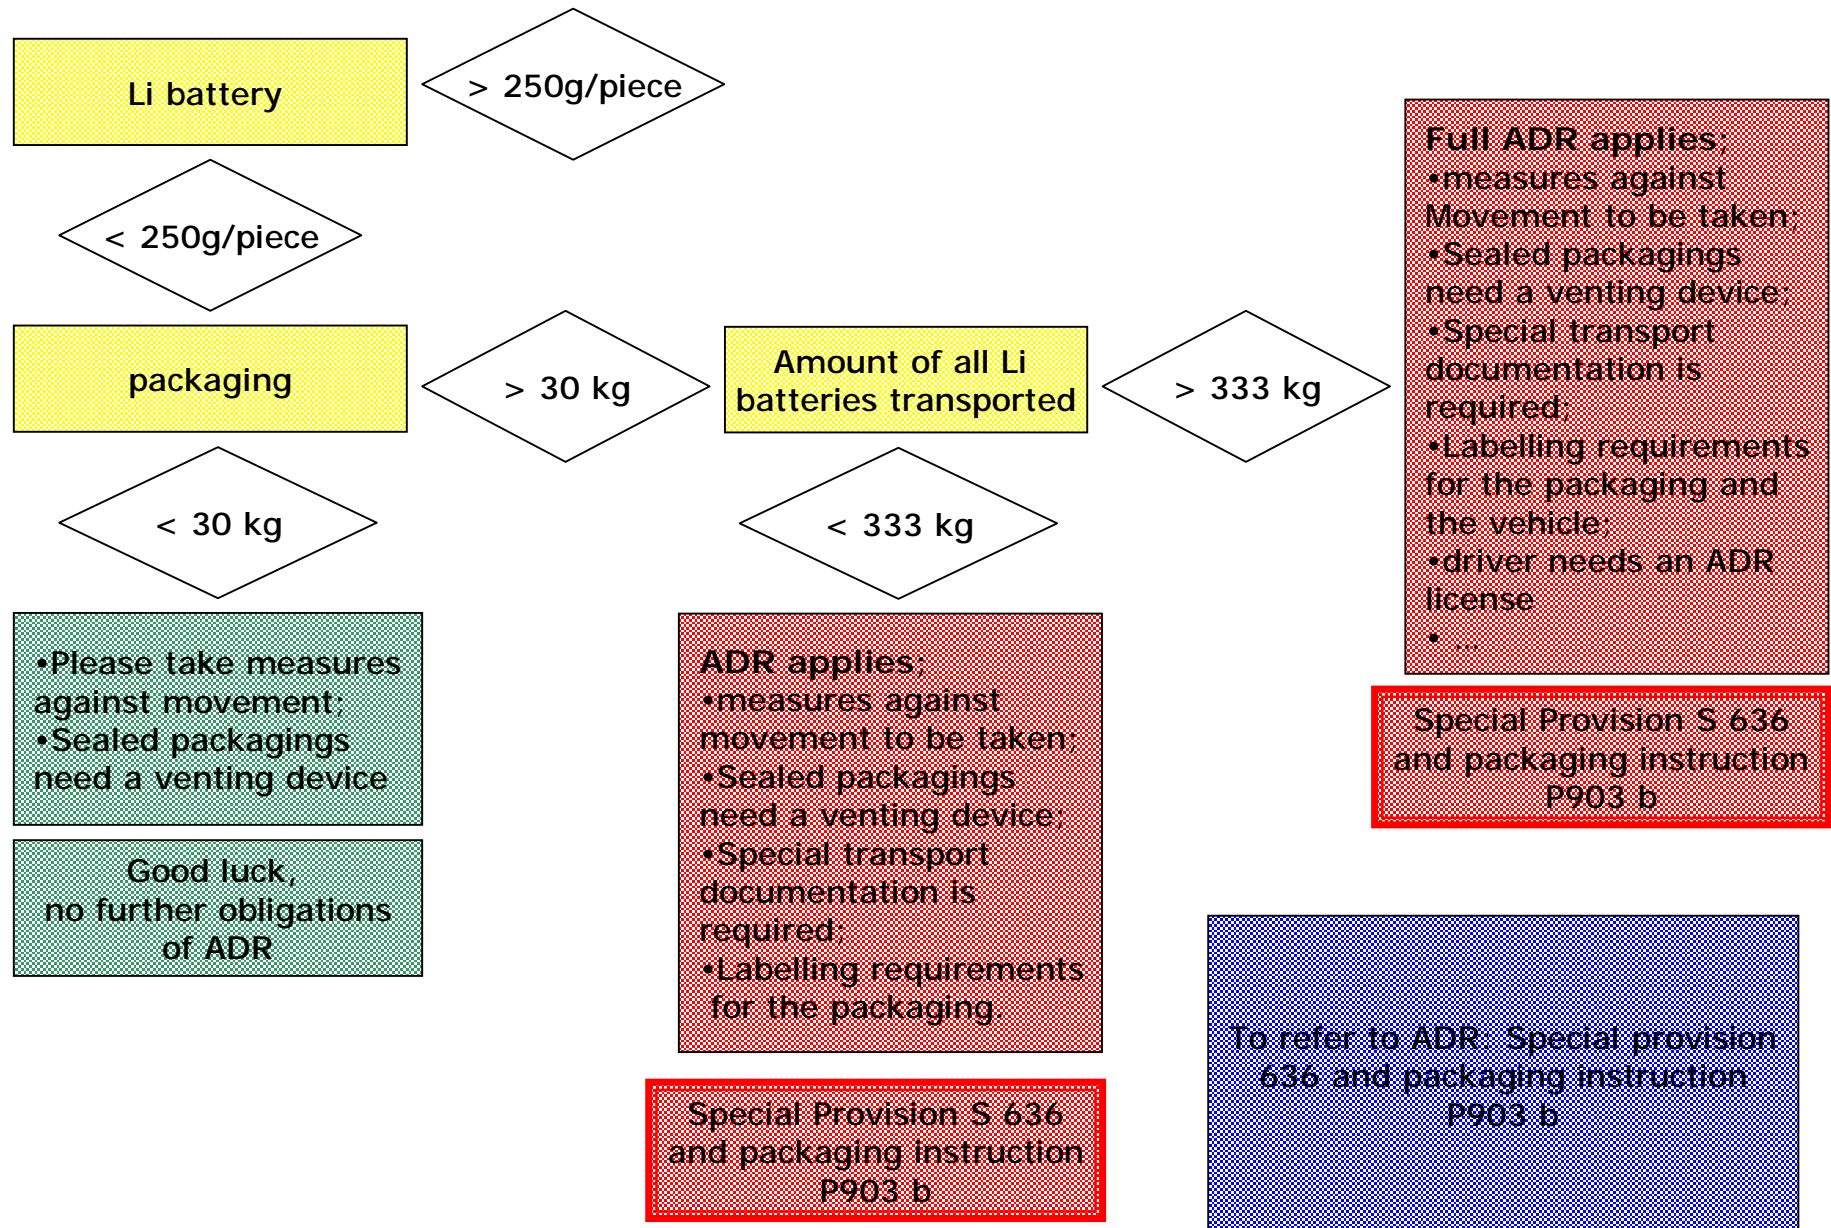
Li battery

> 250g/piece

< 250g/piece

packaging

> 30 kg

Amount of all Li batteries transported

> 333 kg

Full ADR applies;
•measures against Movement to be taken;
•Sealed packagings need a venting device;
•Special transport documentation is required;
•Labelling requirements for the packaging and the vehicle;
•driver needs an ADR license
• ...

< 30 kg

< 333 kg

•Please take measures against movement;
•Sealed packagings need a venting device

ADR applies;
•measures against movement to be taken;
•Sealed packagings need a venting device;
•Special transport documentation is required;
•Labelling requirements for the packaging.

Special Provision S 636 and packaging instruction P903 b

Good luck, no further obligations of ADR

To refer to ADR: Special provision 636 and packaging instruction P903 b

Special Provision S 636 and packaging instruction P903 b